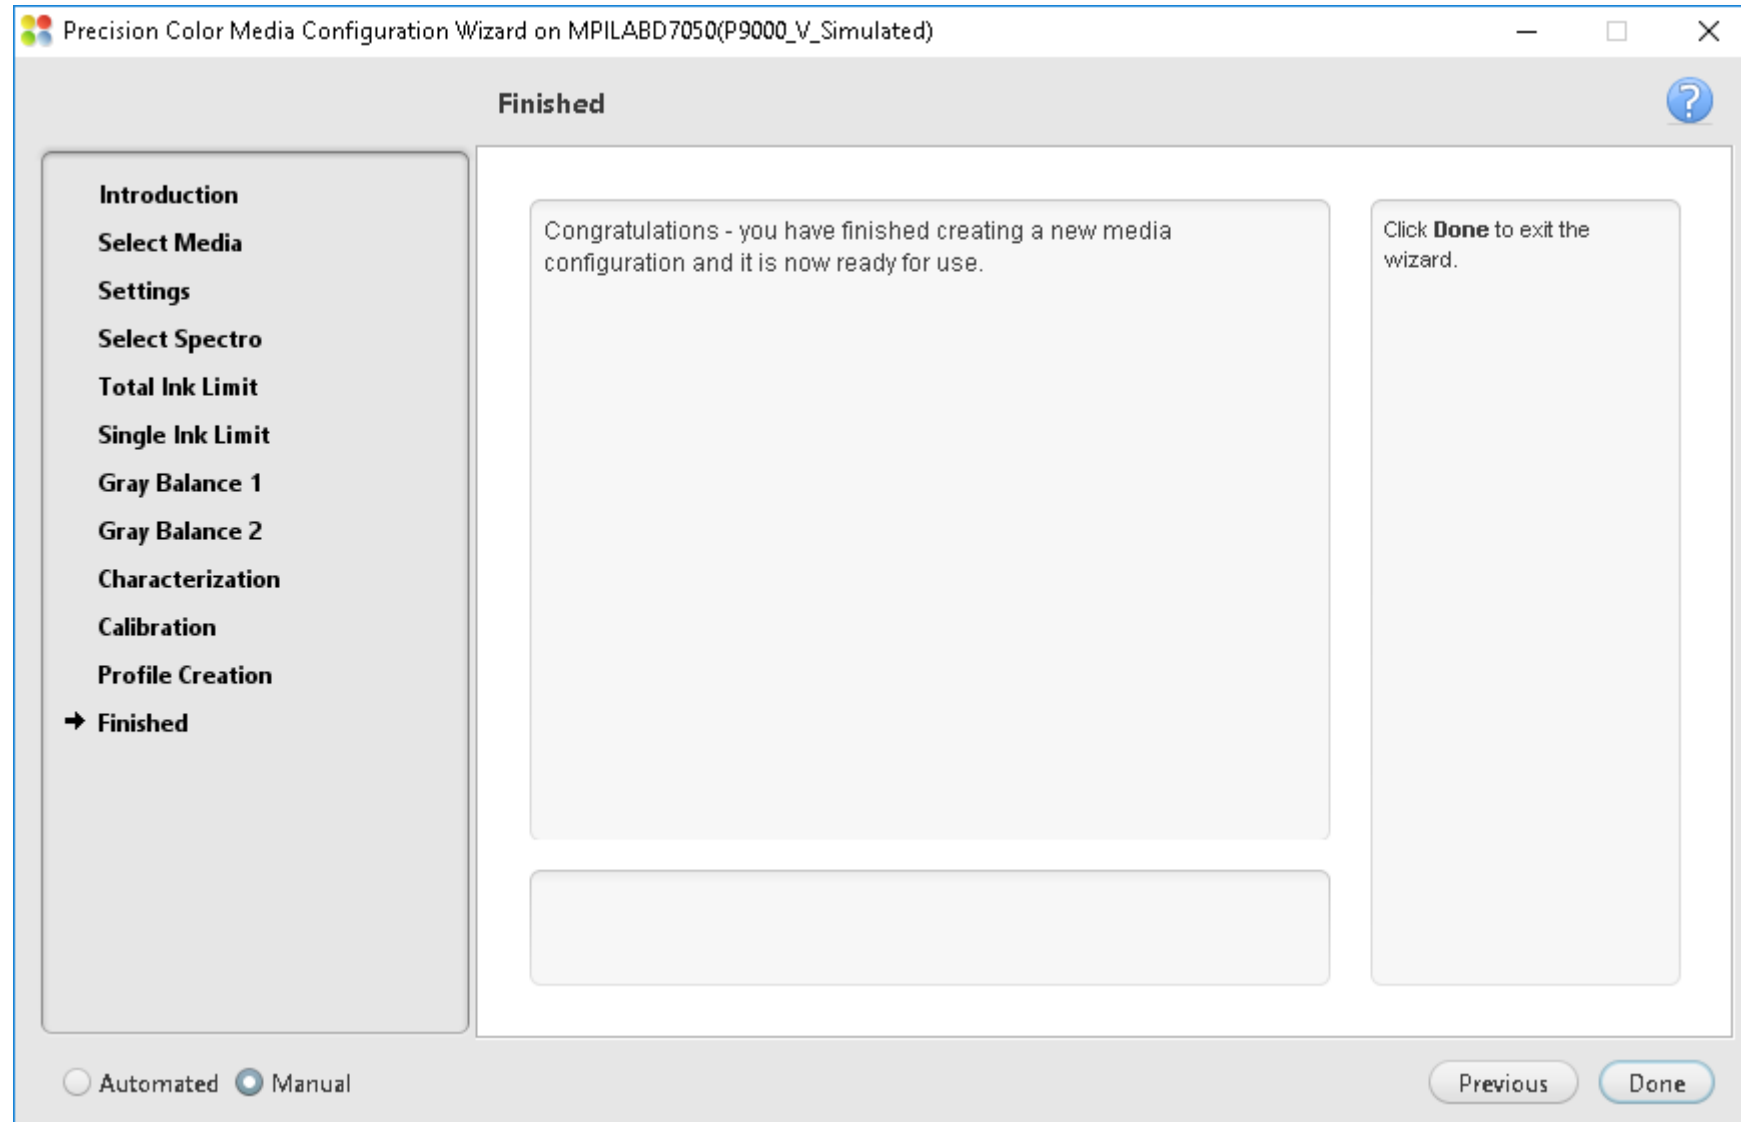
Precision Color Media Configuration Wizard on MPILABD7050(P9000_V_Simulated)

Finished

?

Introduction
Select Media
Settings
Select Spectro
Total Ink Limit
Single Ink Limit
Gray Balance 1
Gray Balance 2
Characterization
Calibration
Profile Creation
Finished

Congratulations - you have finished creating a new media configuration and it is now ready for use.

Click **Done** to exit the wizard.

Automated Manual

Previous Done